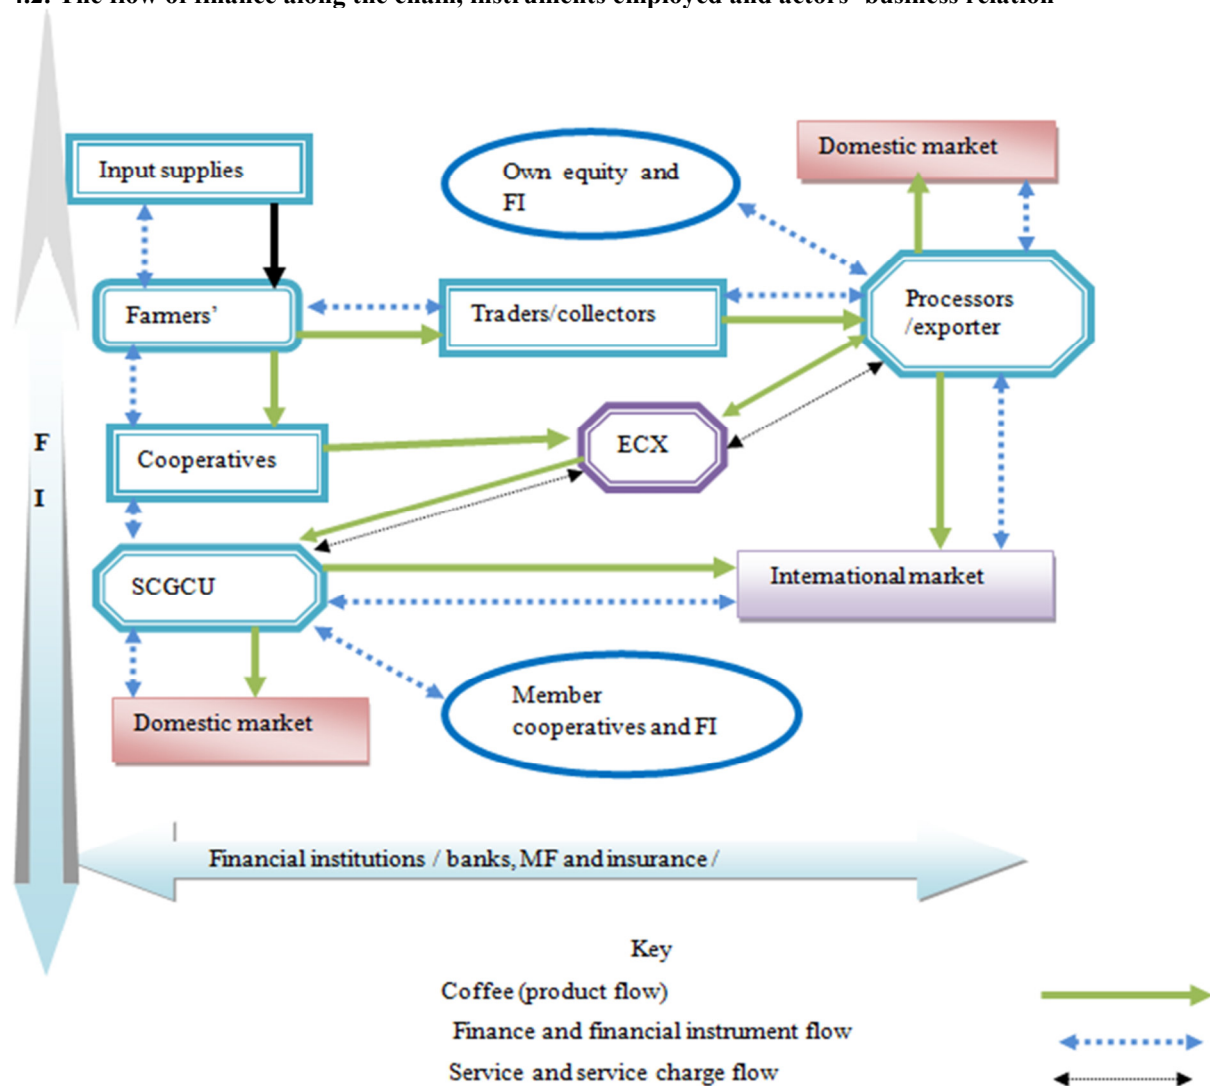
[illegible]2. The flow of finance along the chain, instruments employed and actors' business relation

Input supplies

Own equity and FI

Domestic market

Farmers'

Traders/collectors

Processors /exporter

F

I

Cooperatives

ECX

SCGCU

International market

Domestic market

Member cooperatives and FI

Financial institutions / banks, MF and insurance /

Key

Coffee (product flow)

Finance and financial instrument flow

Service and service charge flow